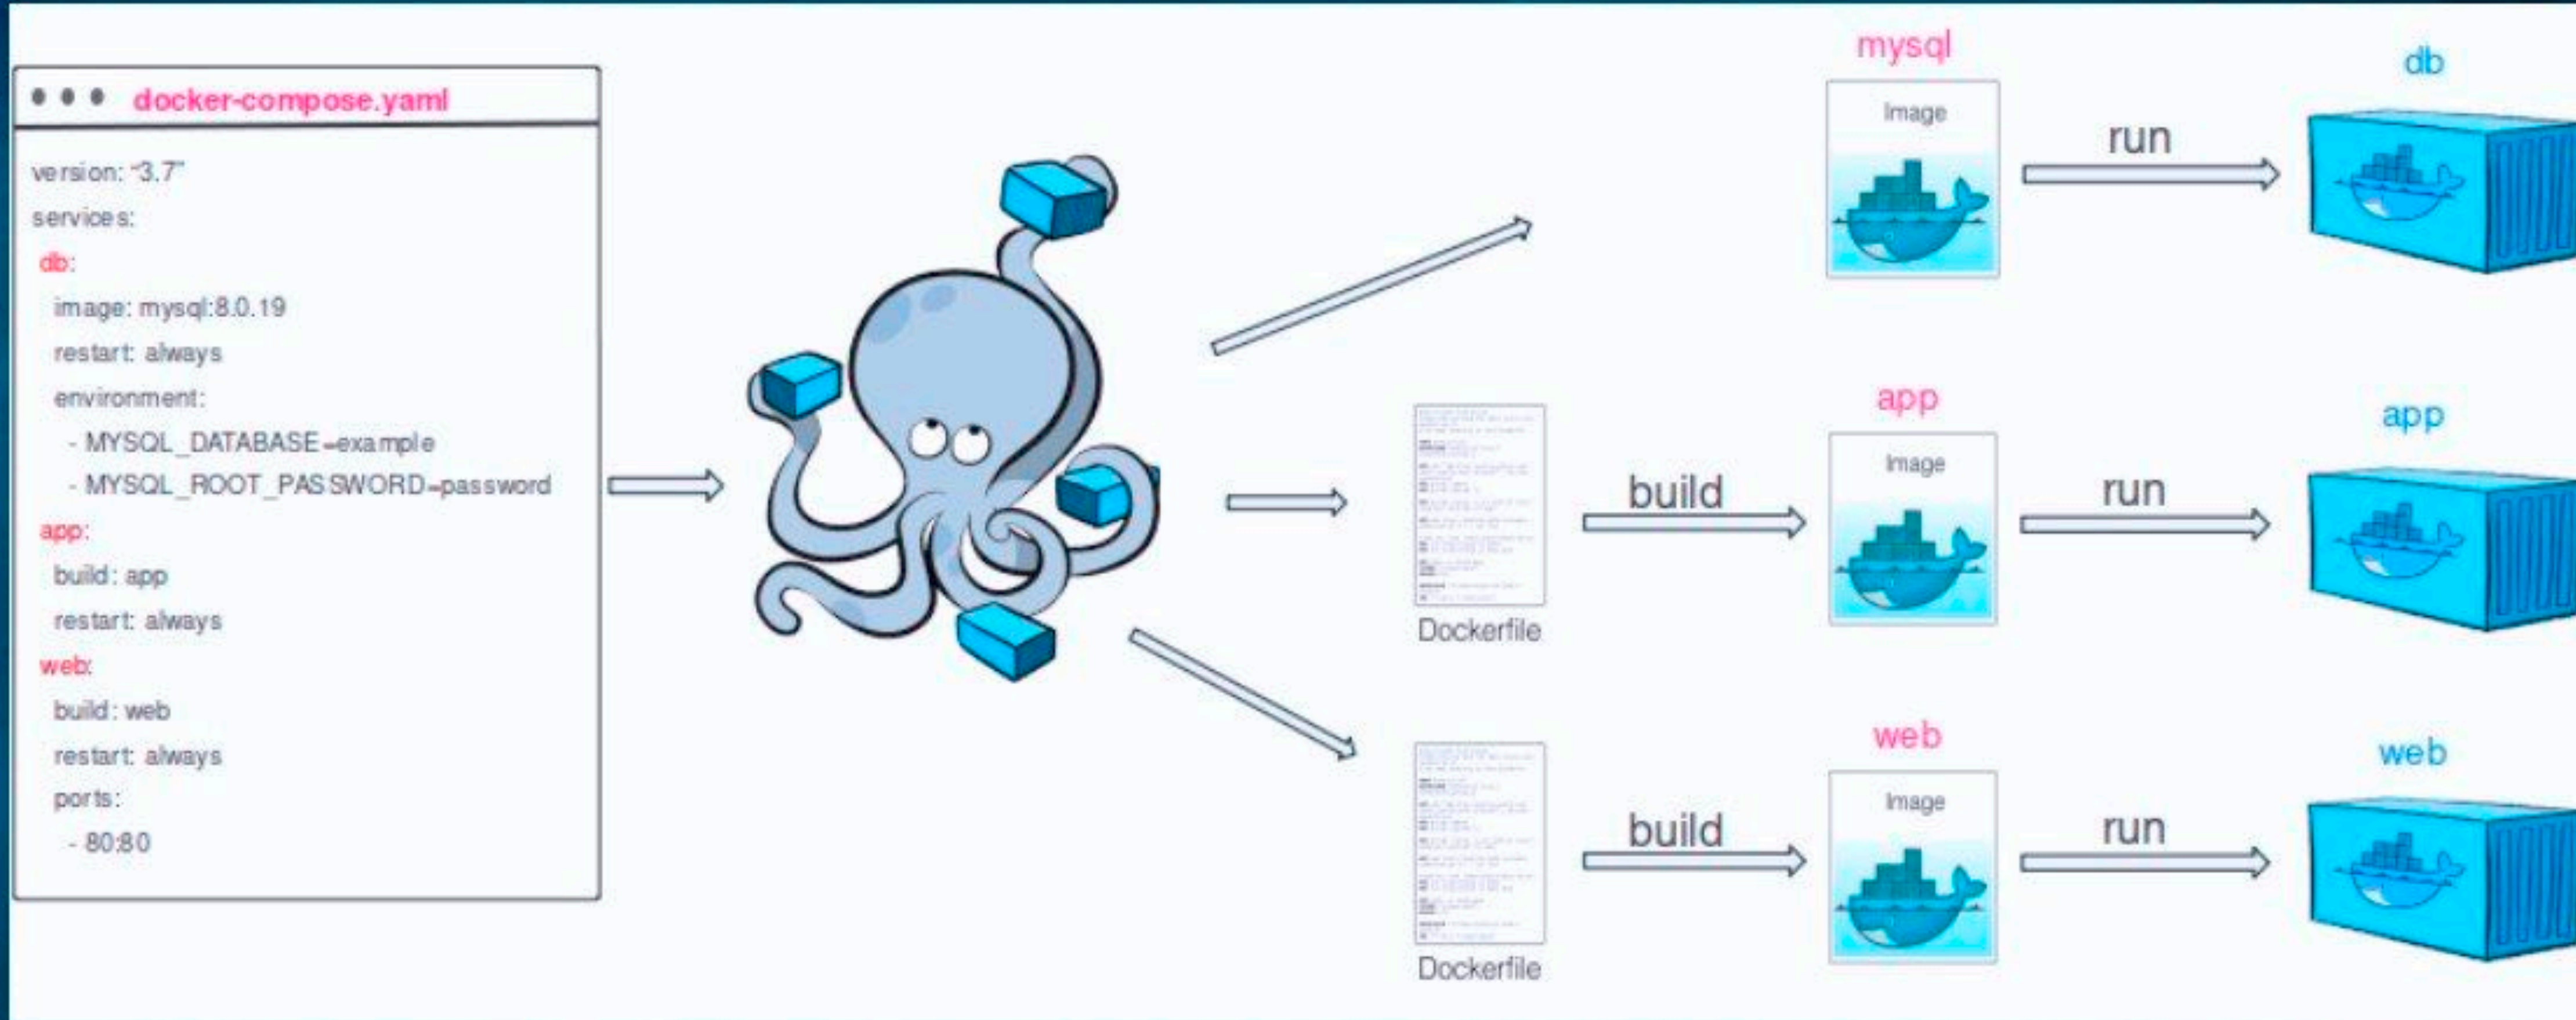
docker-compose.yaml

version: "3.7"
services:
db:
image: mysql:8.0.19
restart: always
environment:
- MYSQL_DATABASE=example
- MYSQL_ROOT_PASSWORD=password
app:
build: app
restart: always
web:
build: web
restart: always
ports:
- 80:80

mysql
Image
run
db

Dockerfile
build
app
Image
run
app

Dockerfile
build
web
Image
run
web